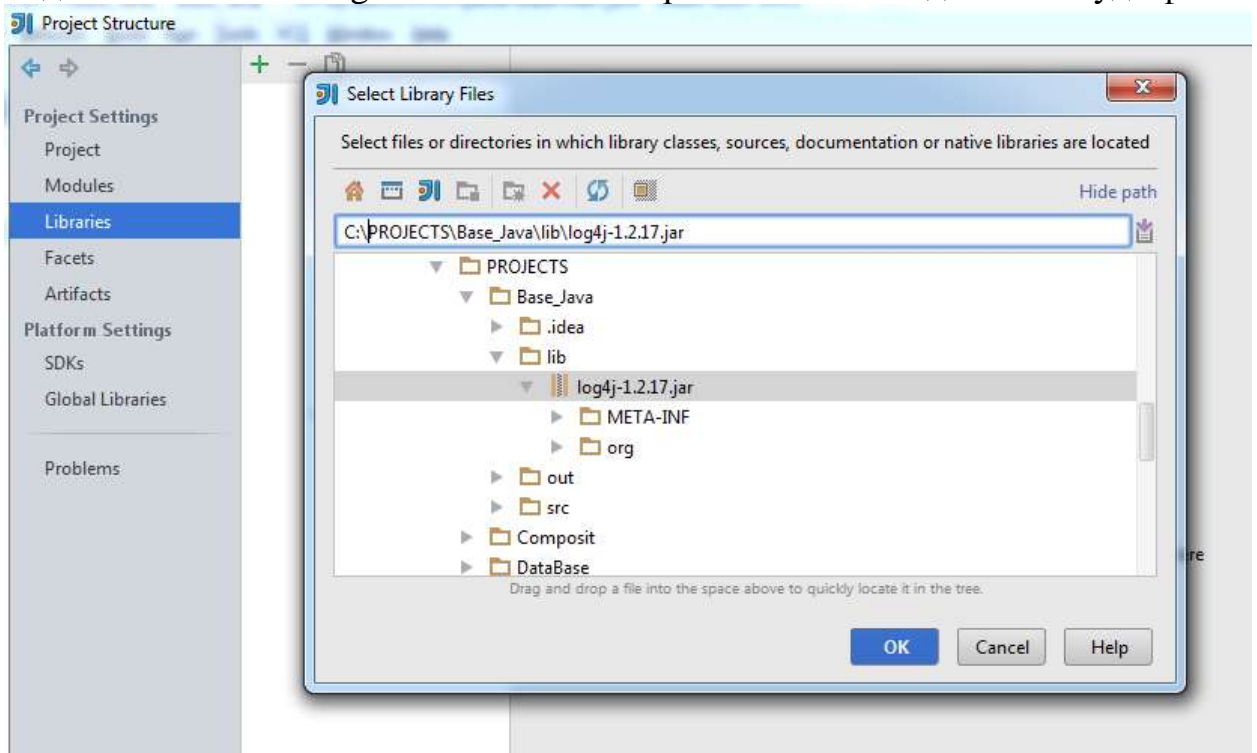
Project Structure

Project Settings
Project
Modules
Libraries
Facets
Artifacts
Platform Settings
SDKs
Global Libraries

Problems

Select Library Files

Select files or directories in which library classes, sources, documentation or native libraries are located

Hide path

C:\PROJECTS\Base_Java\lib\log4j-1.2.17.jar

PROJECTS
Base_Java
.idea
lib
log4j-1.2.17.jar
META-INF
org
out
src
Composit
DataBase

Drag and drop a file into the space above to quickly locate it in the tree.

OK
Cancel
Help

re